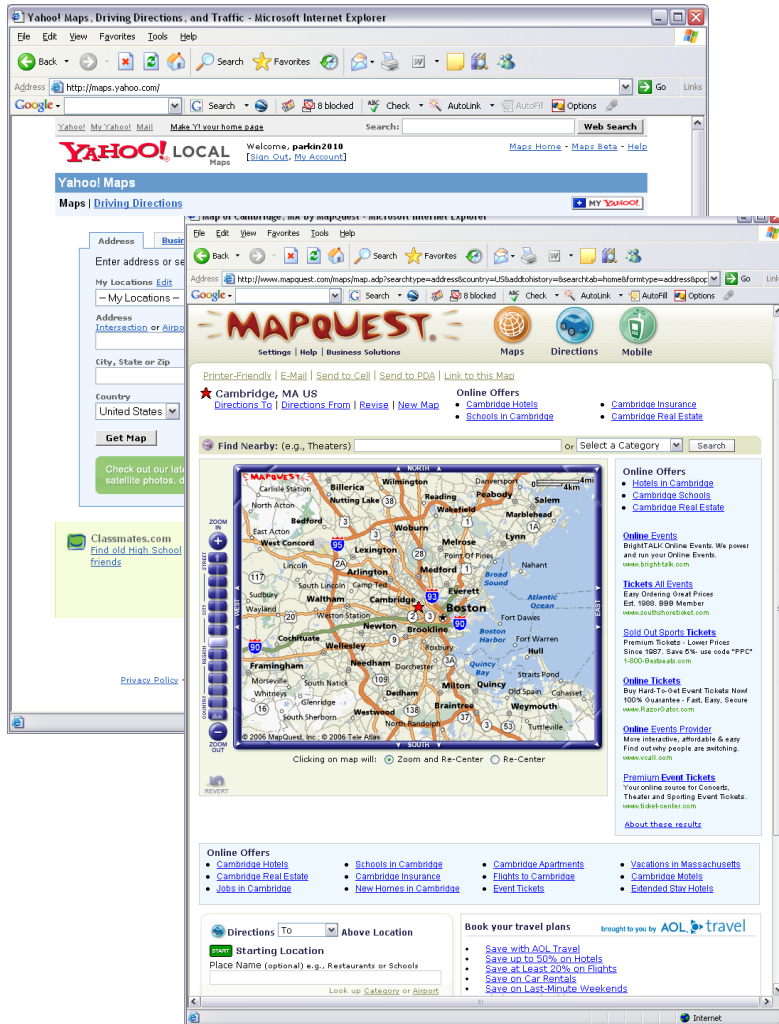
Yahoo! Maps, Driving Directions, and Traffic - Microsoft Internet Explorer

File Edit View Favorites Tools Help

Back Search Favorites

Address http://maps.yahoo.com/ Go Links

Google Search 8 blocked Check AutoLink AutoFill Options

Yahoo! My Yahoo! Mail Make Y! your home page Search: Web Search

YAHOO! LOCAL Maps

Welcome, parkin2010 [Sign Out, My Account]

Maps Home - Maps Beta - Help

Yahoo! Maps

Maps | Driving Directions

MY YAHOO!

Address Busi

Enter address or se

My Locations Edit

– My Locations –

Address
Intersection or Airpo

City, State or Zip

Country
United States

Get Map

Check out our lat satellite photos, d

Classmates.com
Find old High School friends

Privacy Policy

Map of Cambridge, MA by MapQuest - Microsoft Internet Explorer

File Edit View Favorites Tools Help

Back Search Favorites

Address http://www.mapquest.com/maps/map.adp?searchtype=address&country=US&addtohistory=&searchtab=home&formtype=address&pop Go Links

Google Search 8 blocked Check AutoLink AutoFill Options

MAPQUEST

Settings | Help | Business Solutions

Maps Directions Mobile

Printer-Friendly | E-Mail | Send to Cell | Send to PDA | Link to this Map

Cambridge, MA US
Directions To | Directions From | Revise | New Map

Online Offers
• Cambridge Hotels
• Schools in Cambridge
• Cambridge Insurance
• Cambridge Real Estate

Find Nearby: (e.g., Theaters) or Select a Category Search

ZOOM IN STREET CITY REGION COUNTRY ZOOM OUT

REVERT

NORTH SOUTH WEST EAST

MAPQUEST 2mi 4km

Billerica Wilmington Danversport Peabody Salem Reading Nutting Lake Wakefield Marblehead Carlisle Station North Acton Woburn Bedford Lynn Lexington Melrose East Acton Point Of Pines West Concord Arlington Medford Nahant Lincoln Everett Broad Sound South Lincoln Camp Ted Sudbury Waltham Cambridge Atlantic Ocean Wayland Boston Weston Station Fort Dawes Newton Brookline Fort Warren Boston Harbor Cochituate Wellesley Roxbury Hull Quincy Bay Framingham Needham Dorchester Straits Pond Morseville South Natick Milton Quincy Old Spain Cohasset Dedham Whitneys Glenridge Weymouth South Sherborn Westwood Braintree Tuttleville North Randolph

© 2006 MapQuest, Inc.; © 2006 Tele Atlas

Clicking on map will: Zoom and Re-Center Re-Center

Online Offers
• Hotels in Cambridge
• Cambridge Schools
• Cambridge Real Estate

Online Events
BrightTALK Online Events. We power and run your Online Events.
www.bright-talk.com

Tickets All Events
Easy Ordering Great Prices Est. 1988. BBB Member
www.southshoreticket.com

Sold Out Sports Tickets
Premium Tickets - Lower Prices Since 1987. Save 5%- use code "PPC"
1-800-Bestseats.com

Online Tickets
Buy Hard-To-Get Event Tickets Now! 100% Guarantee - Fast, Easy, Secure
www.RazorGator.com

Online Events Provider
More interactive, affordable & easy Find out why people are switching.
www.vcall.com

Premium Event Tickets
Your online source for Concerts, Theater and Sporting Event Tickets.
www.ticket-center.com

About these results

Online Offers
• Cambridge Hotels
• Cambridge Real Estate
• Jobs in Cambridge
• Schools in Cambridge
• Cambridge Insurance
• New Homes in Cambridge
• Cambridge Apartments
• Flights to Cambridge
• Event Tickets
• Vacations in Massachusetts
• Cambridge Motels
• Extended Stay Hotels

Directions To Above Location

START Starting Location
Place Name (optional) e.g., Restaurants or Schools

Look up Category or Airport

Book your travel plans brought to you by AOL travel
• Save with AOL Travel
• Save up to 50% on Hotels
• Save at Least 20% on Flights
• Save on Car Rentals
• Save on Last-Minute Weekends

Internet